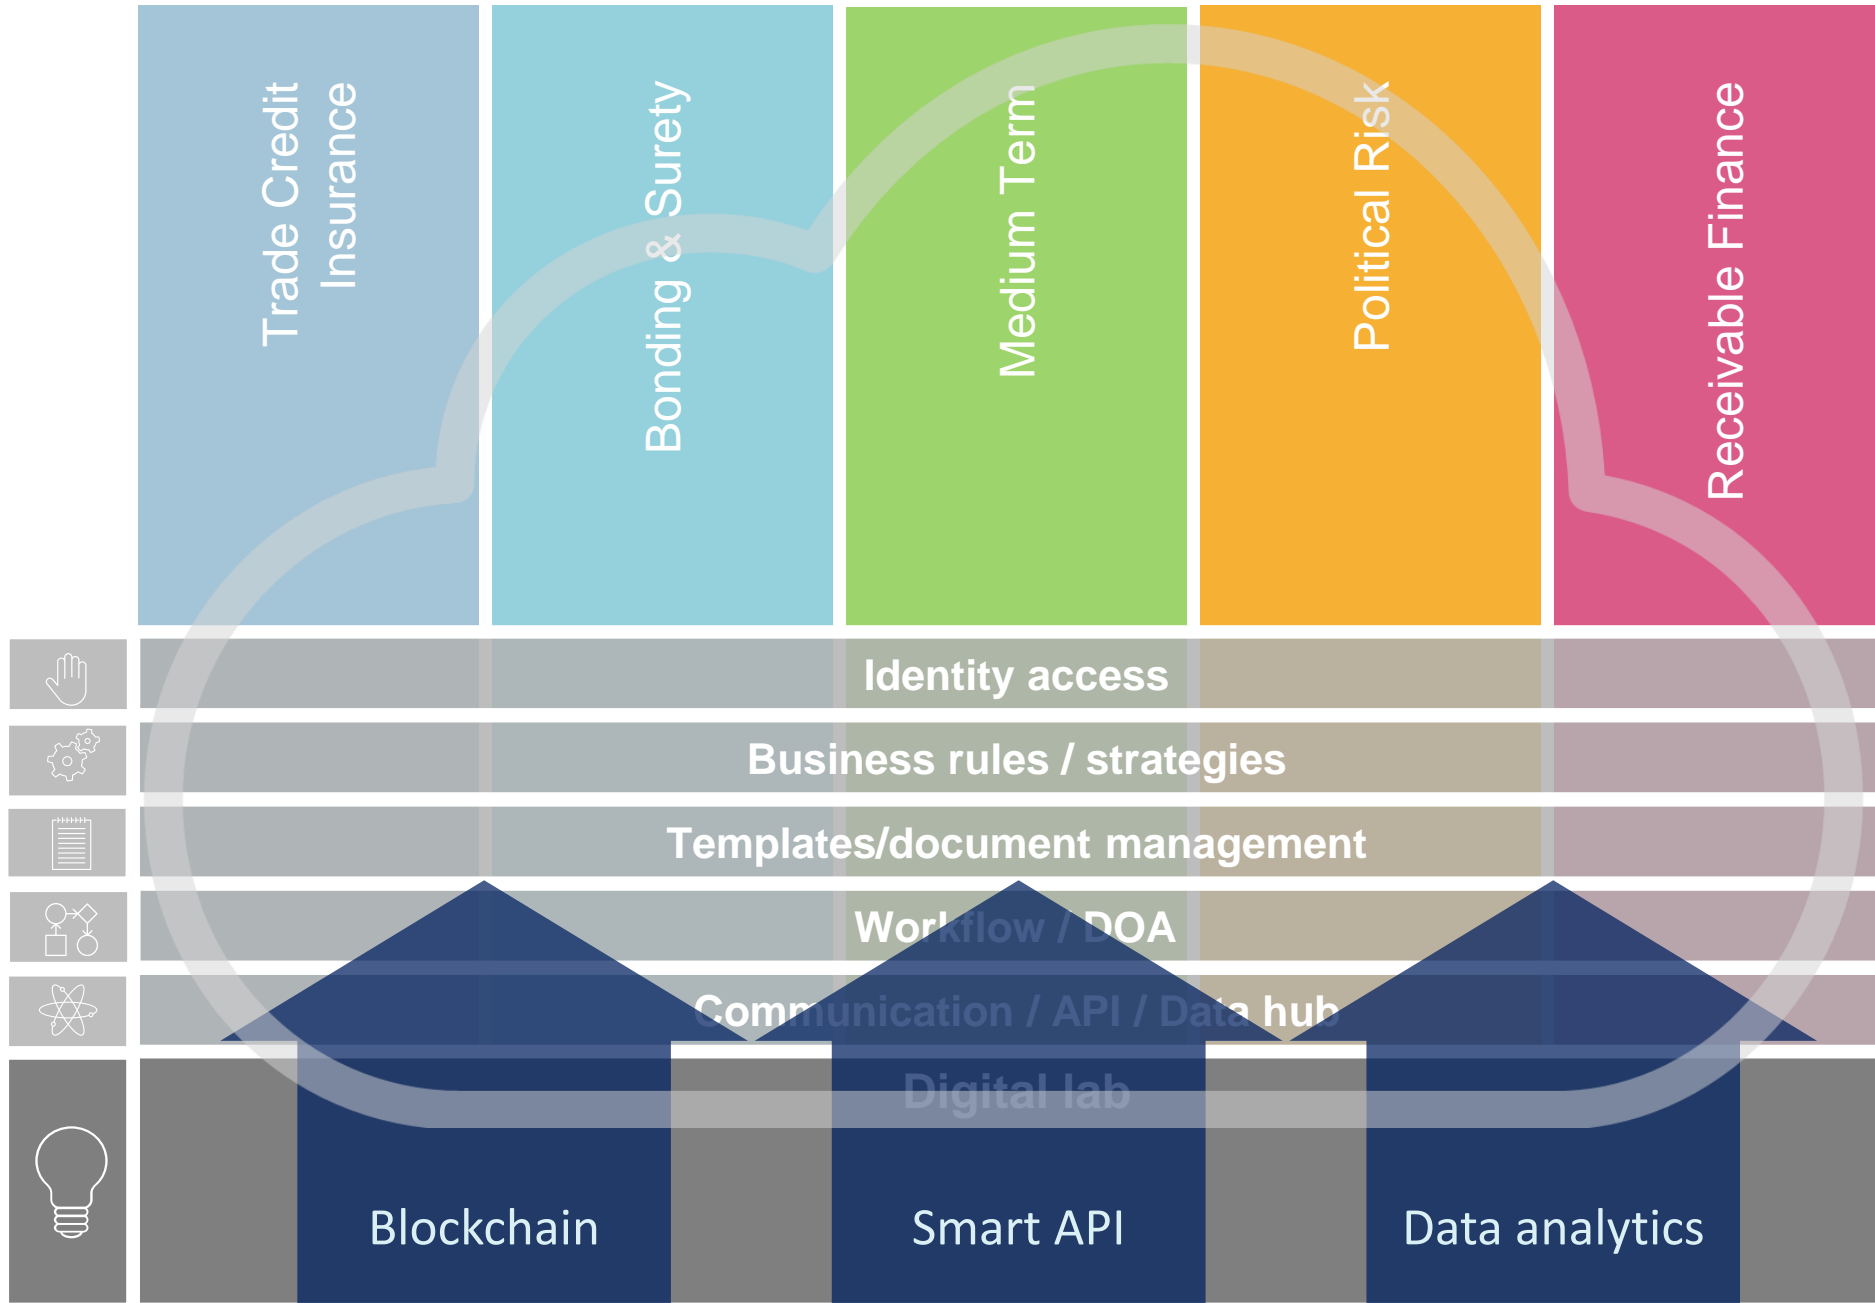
Trade Credit Insurance

Bonding & Surety

Medium Term

Political Risk

Receivable Finance

Identity access

Business rules / strategies

Templates/document management

Workflow / DOA

Communication / API / Data hub

Digital lab

Blockchain

Smart API

Data analytics